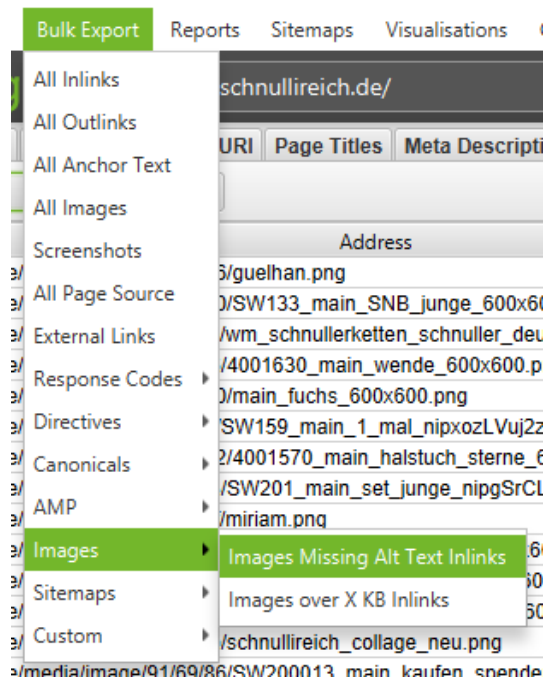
Bulk Export | Reports | Sitemaps | Visualisations

All Inlinks
All Outlinks
All Anchor Text
All Images
Screenshots
All Page Source
External Links
Response Codes
Directives
Canonicals
AMP
Images
Sitemaps
Custom

Images Missing Alt Text Inlinks
Images over X KB Inlinks

schnullireich.de/

URI | Page Titles | Meta Descripti

Address
6/guelhan.png
0/SW133_main_SNB_junge_600x60
/wm_schnullerketten_schnuller_deu
/4001630_main_wende_600x600.p
0/main_fuchs_600x600.png
/SW159_main_1_mal_nipxozLVuj2z
2/4001570_main_halstuch_sterne_6
/SW201_main_set_junge_nipgSrCL
/miriam.png
/schnullireich_collage_neu.png
e/media/image/91/69/86/SW200013_main_kaufen_spende